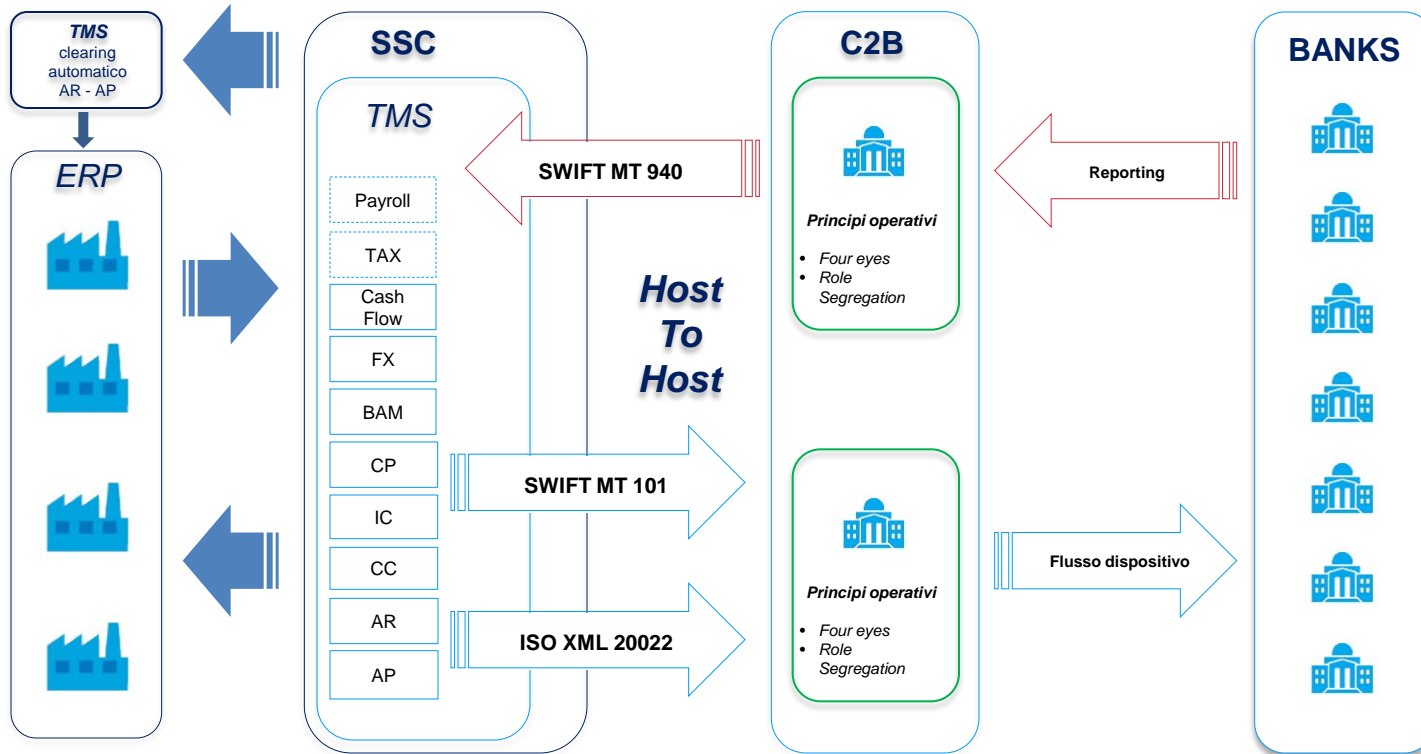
TMS
clearing automatico
AR - AP

ERP

SSC

TMS

Payroll

TAX

Cash Flow

FX

BAM

CP

IC

CC

AR

AP

SWIFT MT 940

Host To Host

SWIFT MT 101

ISO XML 20022

C2B

Principi operativi

- Four eyes
- Role Segregation

Principi operativi

- Four eyes
- Role Segregation

Reporting

Flusso dispositivo

BANKS